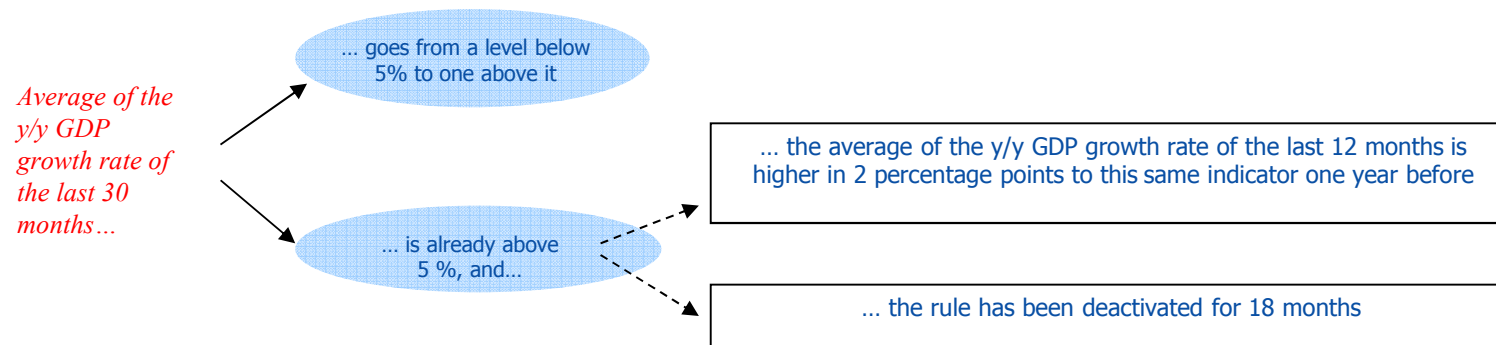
Average of the y/y GDP growth rate of the last 30 months…

… goes from a level below 5% to one above it

… is already above 5 %, and…

… the average of the y/y GDP growth rate of the last 12 months is higher in 2 percentage points to this same indicator one year before

… the rule has been deactivated for 18 months